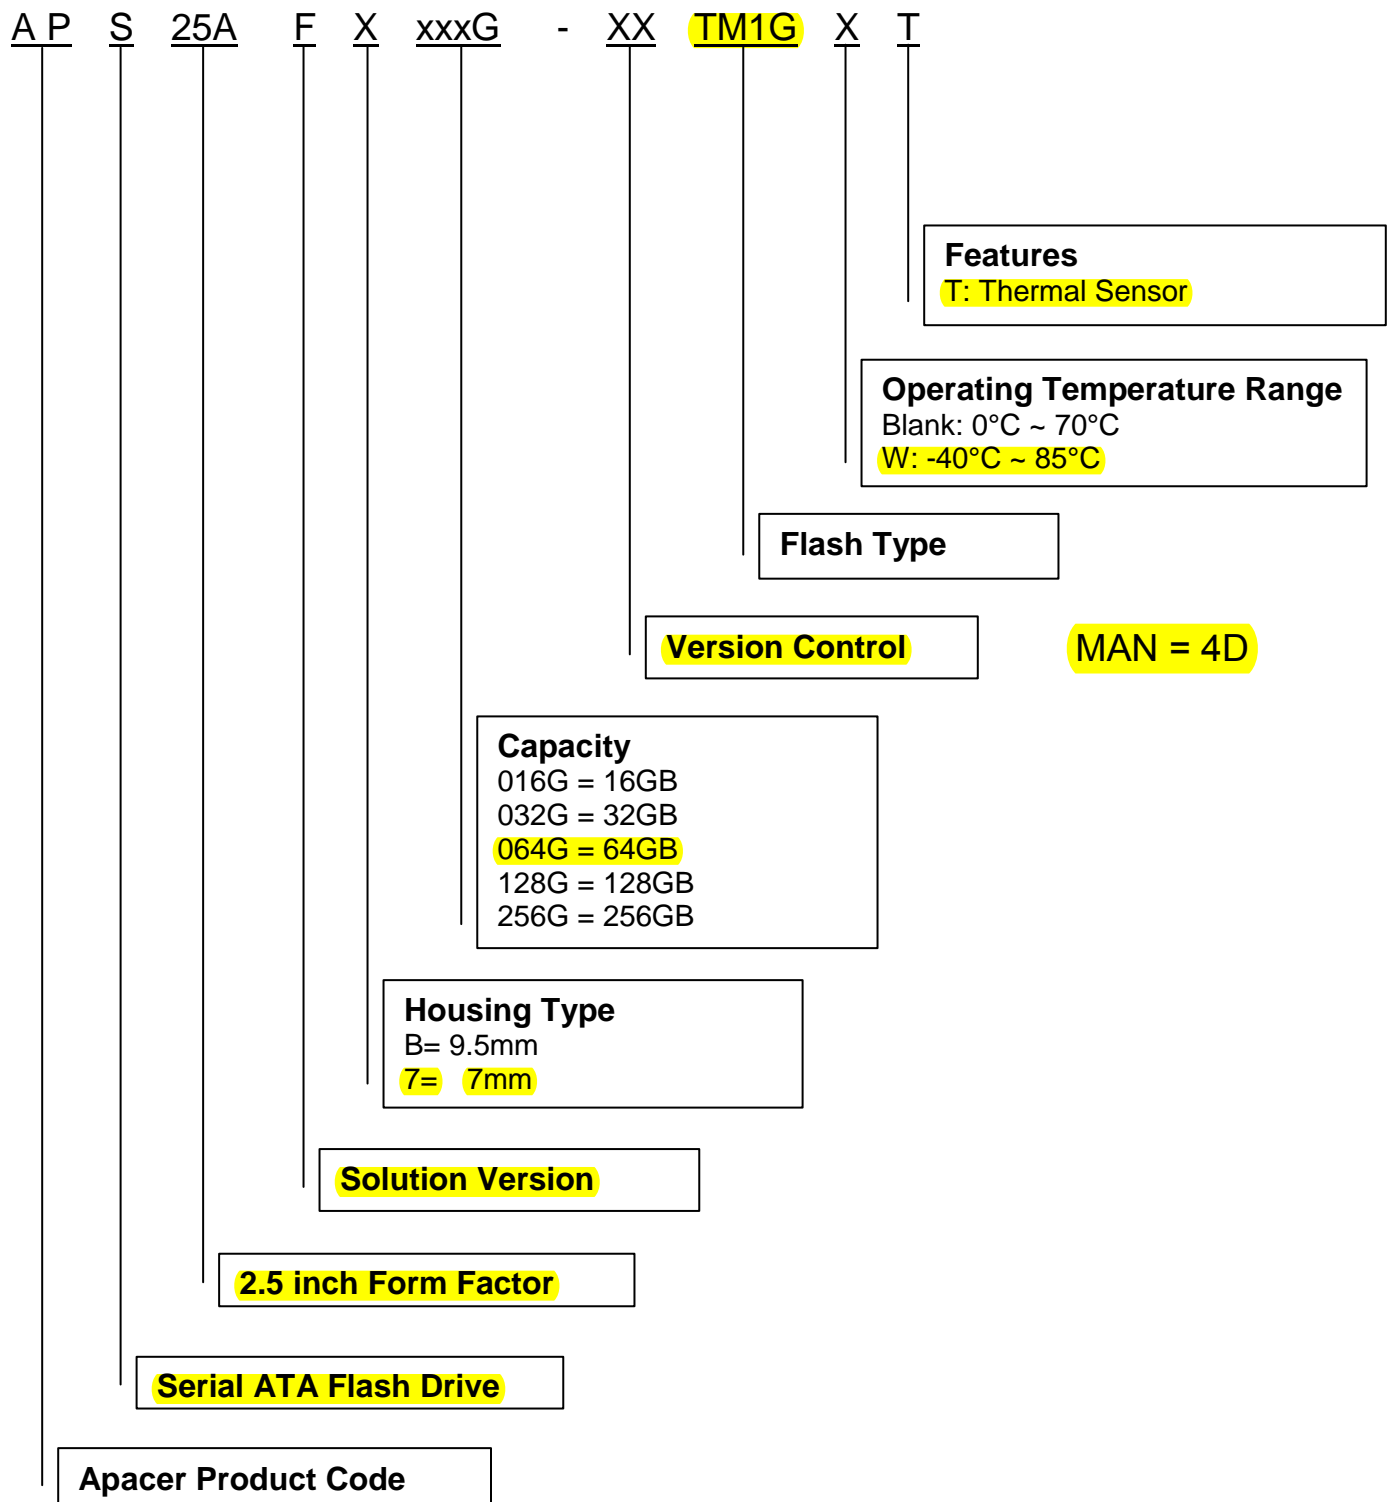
A P S 25A F X xxxG - XX TM1G X T

Features
T: Thermal Sensor

Operating Temperature Range
Blank: 0°C ~ 70°C
W: -40°C ~ 85°C

Flash Type

Version Control

MAN = 4D

Capacity
016G = 16GB
032G = 32GB
064G = 64GB
128G = 128GB
256G = 256GB

Housing Type
B= 9.5mm
7= 7mm

Solution Version

2.5 inch Form Factor

Serial ATA Flash Drive

Apacer Product Code